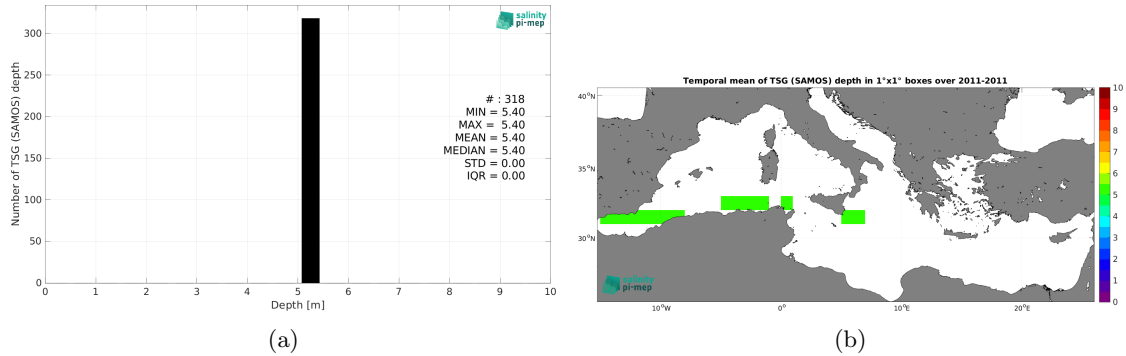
salinity pi-mep

Number of TSG (SAMOS) depth

300
250
200
150
100
50
0

0 1 2 3 4 5 6 7 8 9 10

Depth [m]

# : 318
MIN = 5.40
MAX = 5.40
MEAN = 5.40
MEDIAN = 5.40
STD = 0.00
IQR = 0.00

(a)

Temporal mean of TSG (SAMOS) depth in 1°x1° boxes over 2011-2011

40°N
35°N
30°N

10°W 0° 10°E 20°E

salinity pi-mep

10
9
8
7
6
5
4
3
2
1
0

(b)